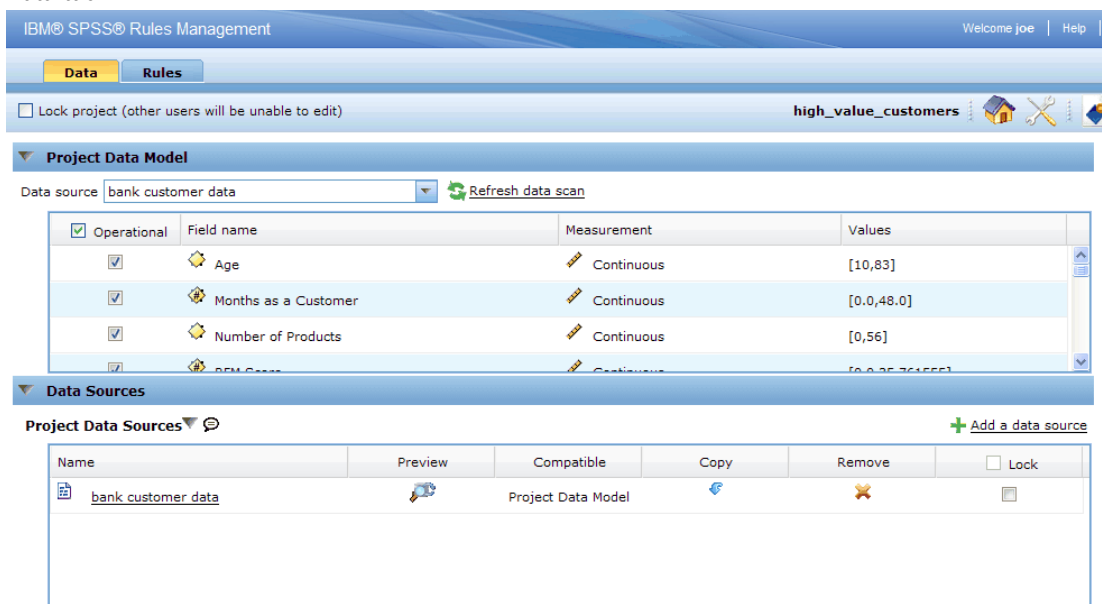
IBM® SPSS® Rules Management

Welcome joe | Help

Data | Rules

Lock project (other users will be unable to edit)

high_value_customers

Project Data Model

Data source bank customer data

Refresh data scan

| Operational | Field name | Measurement | Values |
|---|---|---|---|
| ☑ | Age | Continuous | [10,83] |
| ☑ | Months as a Customer | Continuous | [0.0,48.0] |
| ☑ | Number of Products | Continuous | [0,56] |
| ☑ | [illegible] | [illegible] | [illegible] |

Data Sources

Project Data Sources

Add a data source

| Name | Preview | Compatible | Copy | Remove | Lock |
|---|---|---|---|---|---|
| bank customer data | | Project Data Model | | | ☐ |